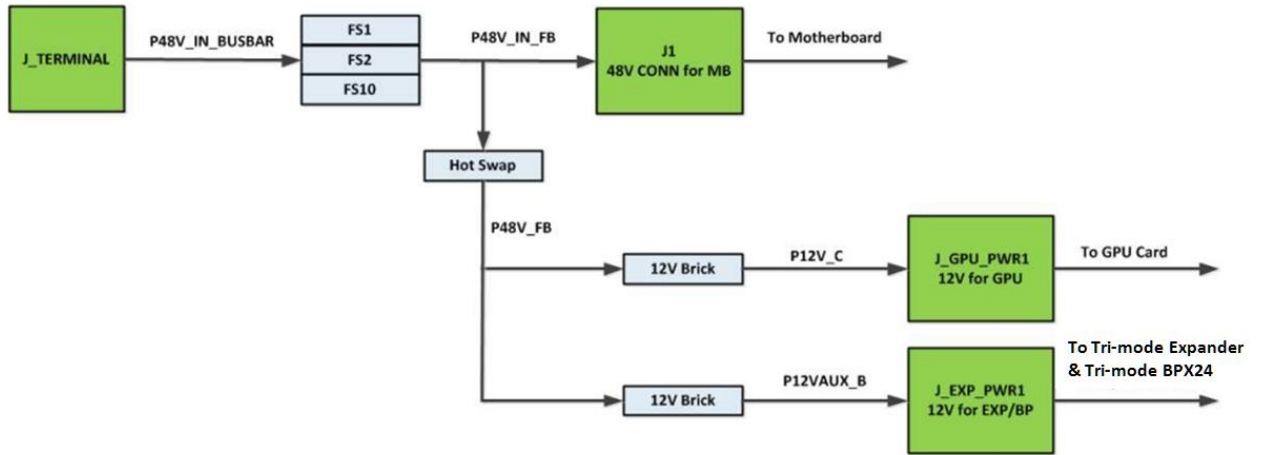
J_TERMINAL

P48V_IN_BUSBAR

FS1
FS2
FS10

P48V_IN_FB

J1
48V CONN for MB

To Motherboard

Hot Swap

P48V_FB

12V Brick

P12V_C

J_GPU_PWR1
12V for GPU

To GPU Card

To Tri-mode Expander & Tri-mode BPX24

12V Brick

P12VAUX_B

J_EXP_PWR1
12V for EXP/BP